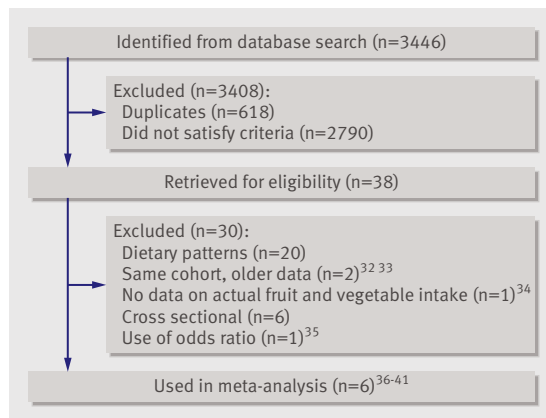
Identified from database search (n=3446)

Excluded (n=3408):
Duplicates (n=618)
Did not satisfy criteria (n=2790)

Retrieved for eligibility (n=38)

Excluded (n=30):
Dietary patterns (n=20)
Same cohort, older data (n=2)$^{32\ 33}$
No data on actual fruit and vegetable intake (n=1)$^{34}$
Cross sectional (n=6)
Use of odds ratio (n=1)$^{35}$

Used in meta-analysis (n=6)$^{36-41}$